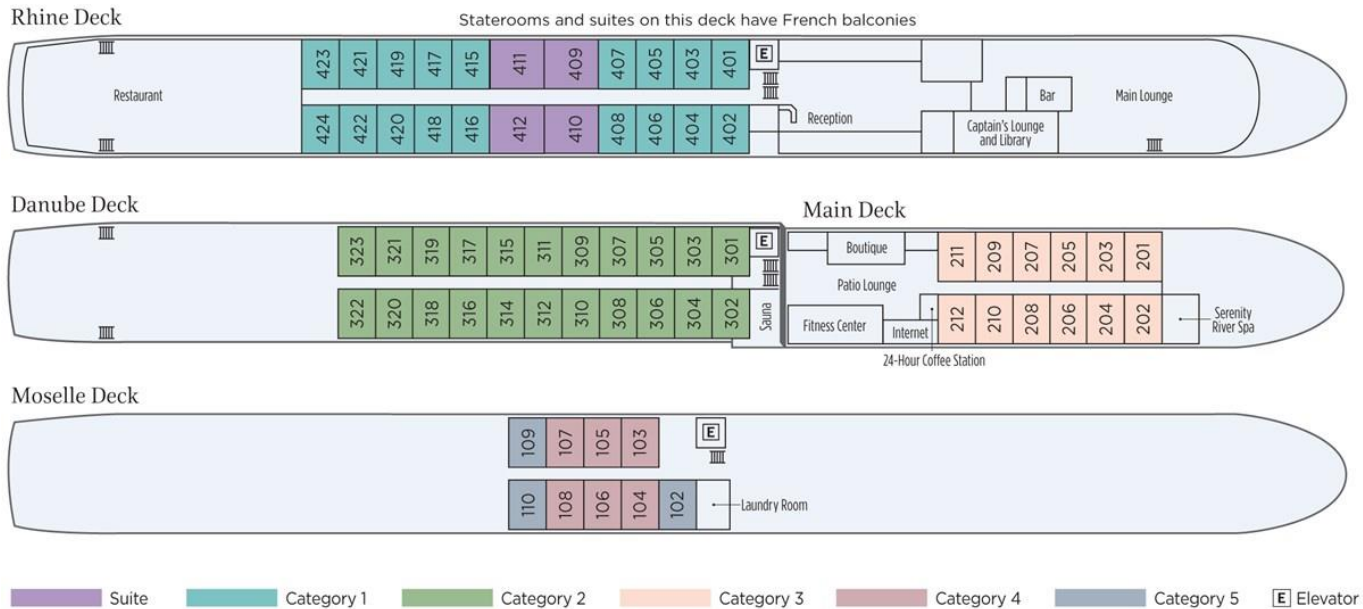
Rhine Deck

Staterooms and suites on this deck have French balconies

Restaurant

423 421 419 417 415 411 409 407 405 403 401

E

424 422 420 418 416 412 410 408 406 404 402

Reception

Bar

Main Lounge

Captain's Lounge and Library

Danube Deck

323 321 319 317 315 311 309 307 305 303 301

E

322 320 318 316 314 312 310 308 306 304 302

Sauna

Main Deck

Boutique

211 209 207 205 203 201

Patio Lounge

Fitness Center

Internet

212 210 208 206 204 202

Serenity River Spa

24-Hour Coffee Station

Moselle Deck

109 107 105 103

E

110 108 106 104 102

Laundry Room

Suite Category 1 Category 2 Category 3 Category 4 Category 5 E Elevator